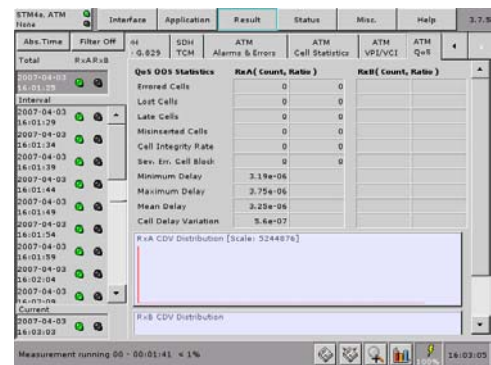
STM4e, ATM
None

Interface Application Result Status Misc. Help 3.7.5

Abs.Time Filter Off
G.829
SDH TCM
ATM Alarms & Errors
ATM Cell Statistics
ATM VPI/VCI
ATM QoS

Total RxA RxB
2007-04-03 16:01:25
Interval
2007-04-03 16:01:29
2007-04-03 16:01:34
2007-04-03 16:01:39
2007-04-03 16:01:44
2007-04-03 16:01:49
2007-04-03 16:01:54
2007-04-03 16:01:59
2007-04-03 16:02:04
2007-04-03 16:02:09
Current
2007-04-03 16:03:03

| QoS OOS Statistics | RxA( Count, Ratio ) | | RxB( Count, Ratio ) | |
|---|---|---|---|---|
| Errored Cells | 0 | 0 | | |
| Lost Cells | 0 | 0 | | |
| Late Cells | 0 | 0 | | |
| Misinserted Cells | 0 | 0 | | |
| Cell Integrity Rate | 0 | 0 | | |
| Sev. Err. Cell Block | 0 | 0 | | |
| Minimum Delay | 3.19e-06 | | | |
| Maximum Delay | 3.75e-06 | | | |
| Mean Delay | 3.25e-06 | | | |
| Cell Delay Variation | 5.6e-07 | | | |

RxA CDV Distribution [Scale: 5244876]

RxB CDV Distribution

Measurement running 00 - 00:01:41 < 1%
100%
16:03:05